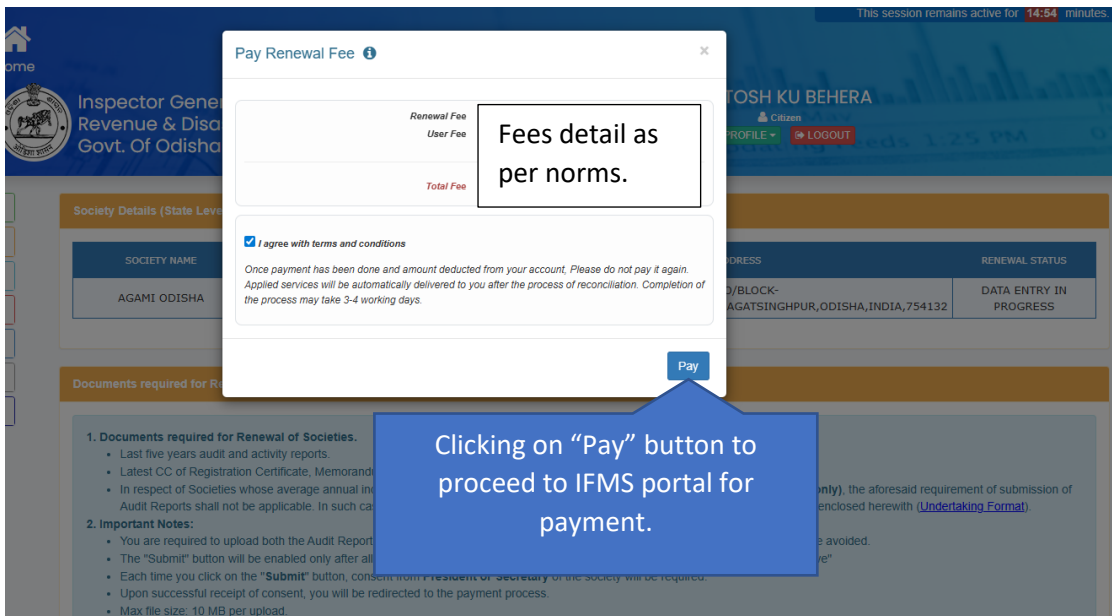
This session remains active for 14:54 minutes.

ome

Inspector Gene
Revenue & Disa
Govt. Of Odisha

TOSH KU BEHERA
Citizen
PROFILE ▾ LOGOUT

Pay Renewal Fee

×

Renewal Fee
User Fee

Total Fee

Fees detail as per norms.

I agree with terms and conditions

Once payment has been done and amount deducted from your account, Please do not pay it again. Applied services will be automatically delivered to you after the process of reconciliation. Completion of the process may take 3-4 working days.

Pay

Society Details (State Leve

| SOCIETY NAME | DDRESS | RENEWAL STATUS |
|---|---|---|
| AGAMI ODISHA | D/BLOCK-AGATSINGHPUR,ODISHA,INDIA,754132 | DATA ENTRY IN PROGRESS |

Documents required for R

1. Documents required for Renewal of Societies.
- Last five years audit and activity reports.
- Latest CC of Registration Certificate, Memorand
- In respect of Societies whose average annual in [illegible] nly), the aforesaid requirement of submission of Audit Reports shall not be applicable. In such ca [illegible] enclosed herewith (Undertaking Format).

2. Important Notes:
- You are required to upload both the Audit Report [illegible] e avoided.
- The "Submit" button will be enabled only after all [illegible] ve"
- Each time you click on the "Submit" button, consent from President or Secretary of the society will be required.
- Upon successful receipt of consent, you will be redirected to the payment process.
- Max file size: 10 MB per upload.

Clicking on “Pay” button to proceed to IFMS portal for payment.